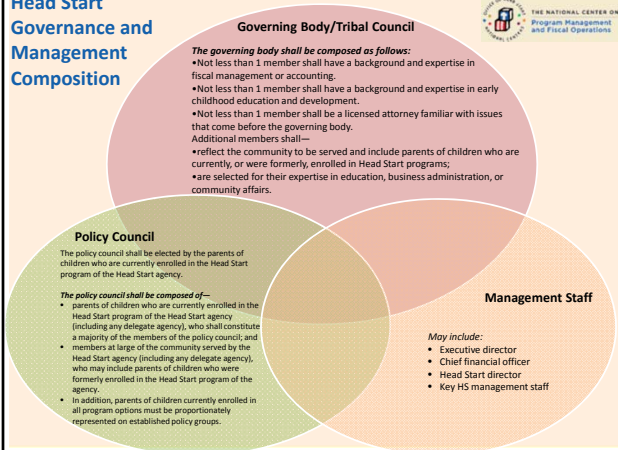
Head Start Governance and Management Composition

THE NATIONAL CENTER ON Program Management and Fiscal Operations

Governing Body/Tribal Council

*The governing body shall be composed as follows:*
•Not less than 1 member shall have a background and expertise in fiscal management or accounting.
•Not less than 1 member shall have a background and expertise in early childhood education and development.
•Not less than 1 member shall be a licensed attorney familiar with issues that come before the governing body.
Additional members shall—
•reflect the community to be served and include parents of children who are currently, or were formerly, enrolled in Head Start programs;
•are selected for their expertise in education, business administration, or community affairs.

Policy Council

The policy council shall be elected by the parents of children who are currently enrolled in the Head Start program of the Head Start agency.

*The policy council shall be composed of—*
• parents of children who are currently enrolled in the Head Start program of the Head Start agency (including any delegate agency), who shall constitute a majority of the members of the policy council; and
• members at large of the community served by the Head Start agency (including any delegate agency), who may include parents of children who were formerly enrolled in the Head Start program of the agency.
• In addition, parents of children currently enrolled in all program options must be proportionately represented on established policy groups.

Management Staff

*May include:*
• Executive director
• Chief financial officer
• Head Start director
• Key HS management staff